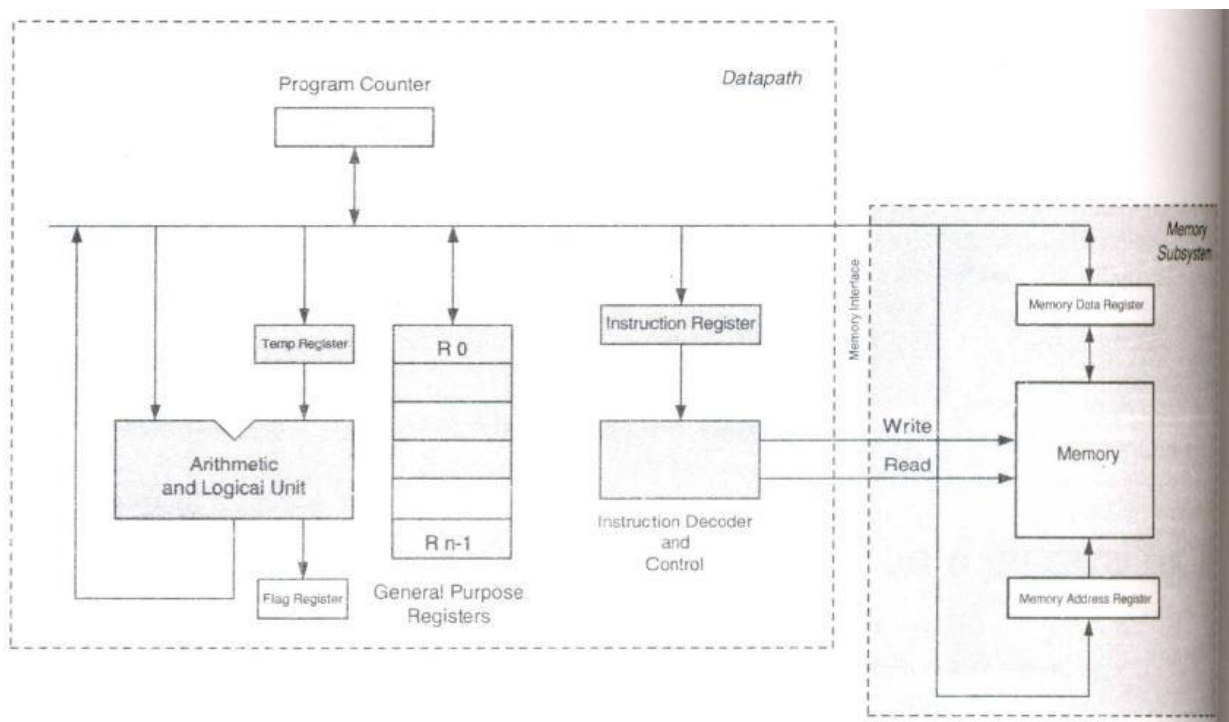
Program Counter

Datapath

Memory Subsysten

Memory Interface

Memory Data Register

Temp Register

R 0

Instruction Register

Arithmetic and Logical Unit

Write

Read

Memory

R n-1

Instruction Decoder and Control

Flag Register

General Purpose Registers

Memory Address Register